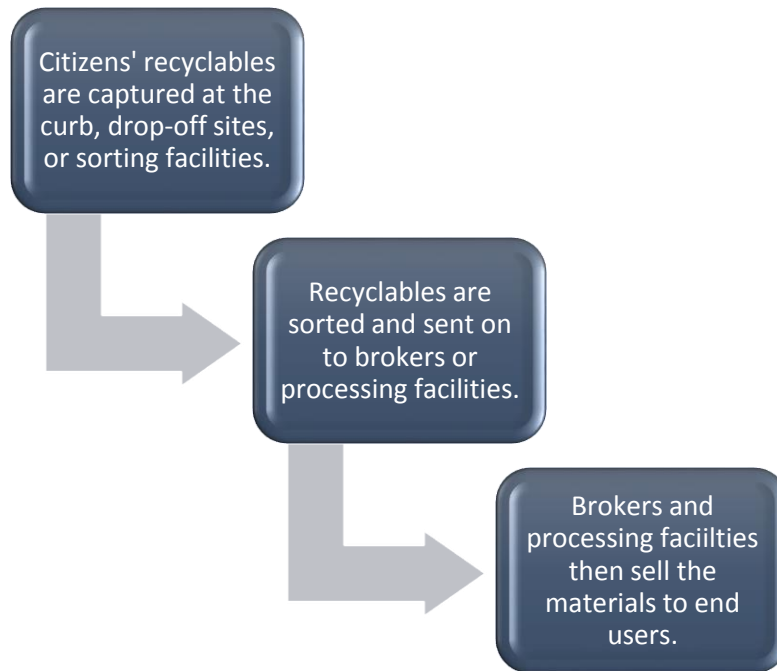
Citizens' recyclables are captured at the curb, drop-off sites, or sorting facilities.

Recyclables are sorted and sent on to brokers or processing facilities.

Brokers and processing faciilties then sell the materials to end users.